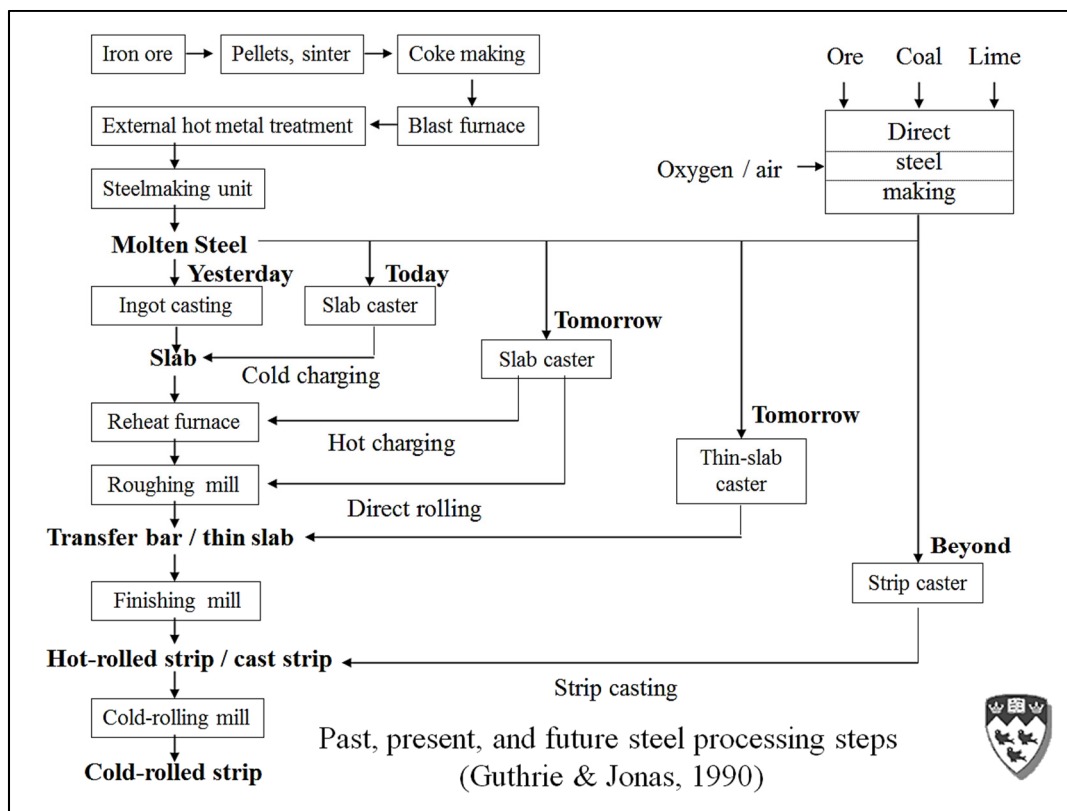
Iron ore

Pellets, sinter

Coke making

Blast furnace

External hot metal treatment

Steelmaking unit

Ore Coal Lime

Direct steel making

Oxygen / air

**Molten Steel**

**Yesterday**

**Today**

Ingot casting

Slab caster

**Tomorrow**

**Slab**

Slab caster

Cold charging

Reheat furnace

Hot charging

**Tomorrow**

Thin-slab caster

Roughing mill

Direct rolling

**Transfer bar / thin slab**

**Beyond**

Strip caster

Finishing mill

**Hot-rolled strip / cast strip**

Strip casting

Cold-rolling mill

**Cold-rolled strip**

Past, present, and future steel processing steps
(Guthrie & Jonas, 1990)